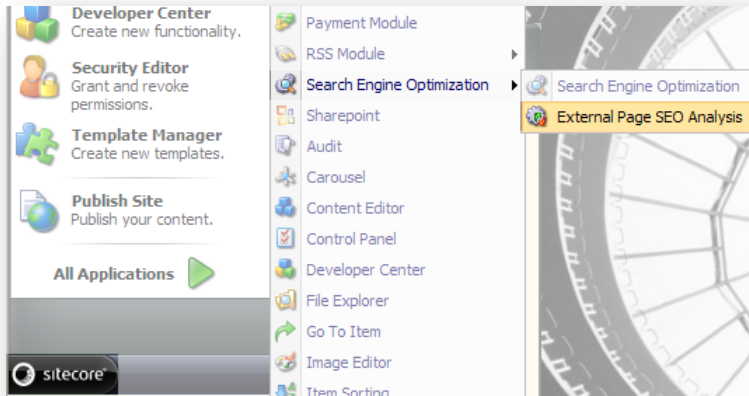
Developer Center
Create new functionality.

Security Editor
Grant and revoke permissions.

Template Manager
Create new templates.

Publish Site
Publish your content.

All Applications

sitecore

Payment Module
RSS Module
Search Engine Optimization
Sharepoint
Audit
Carousel
Content Editor
Control Panel
Developer Center
File Explorer
Go To Item
Image Editor
Item Sorting

Search Engine Optimization
External Page SEO Analysis